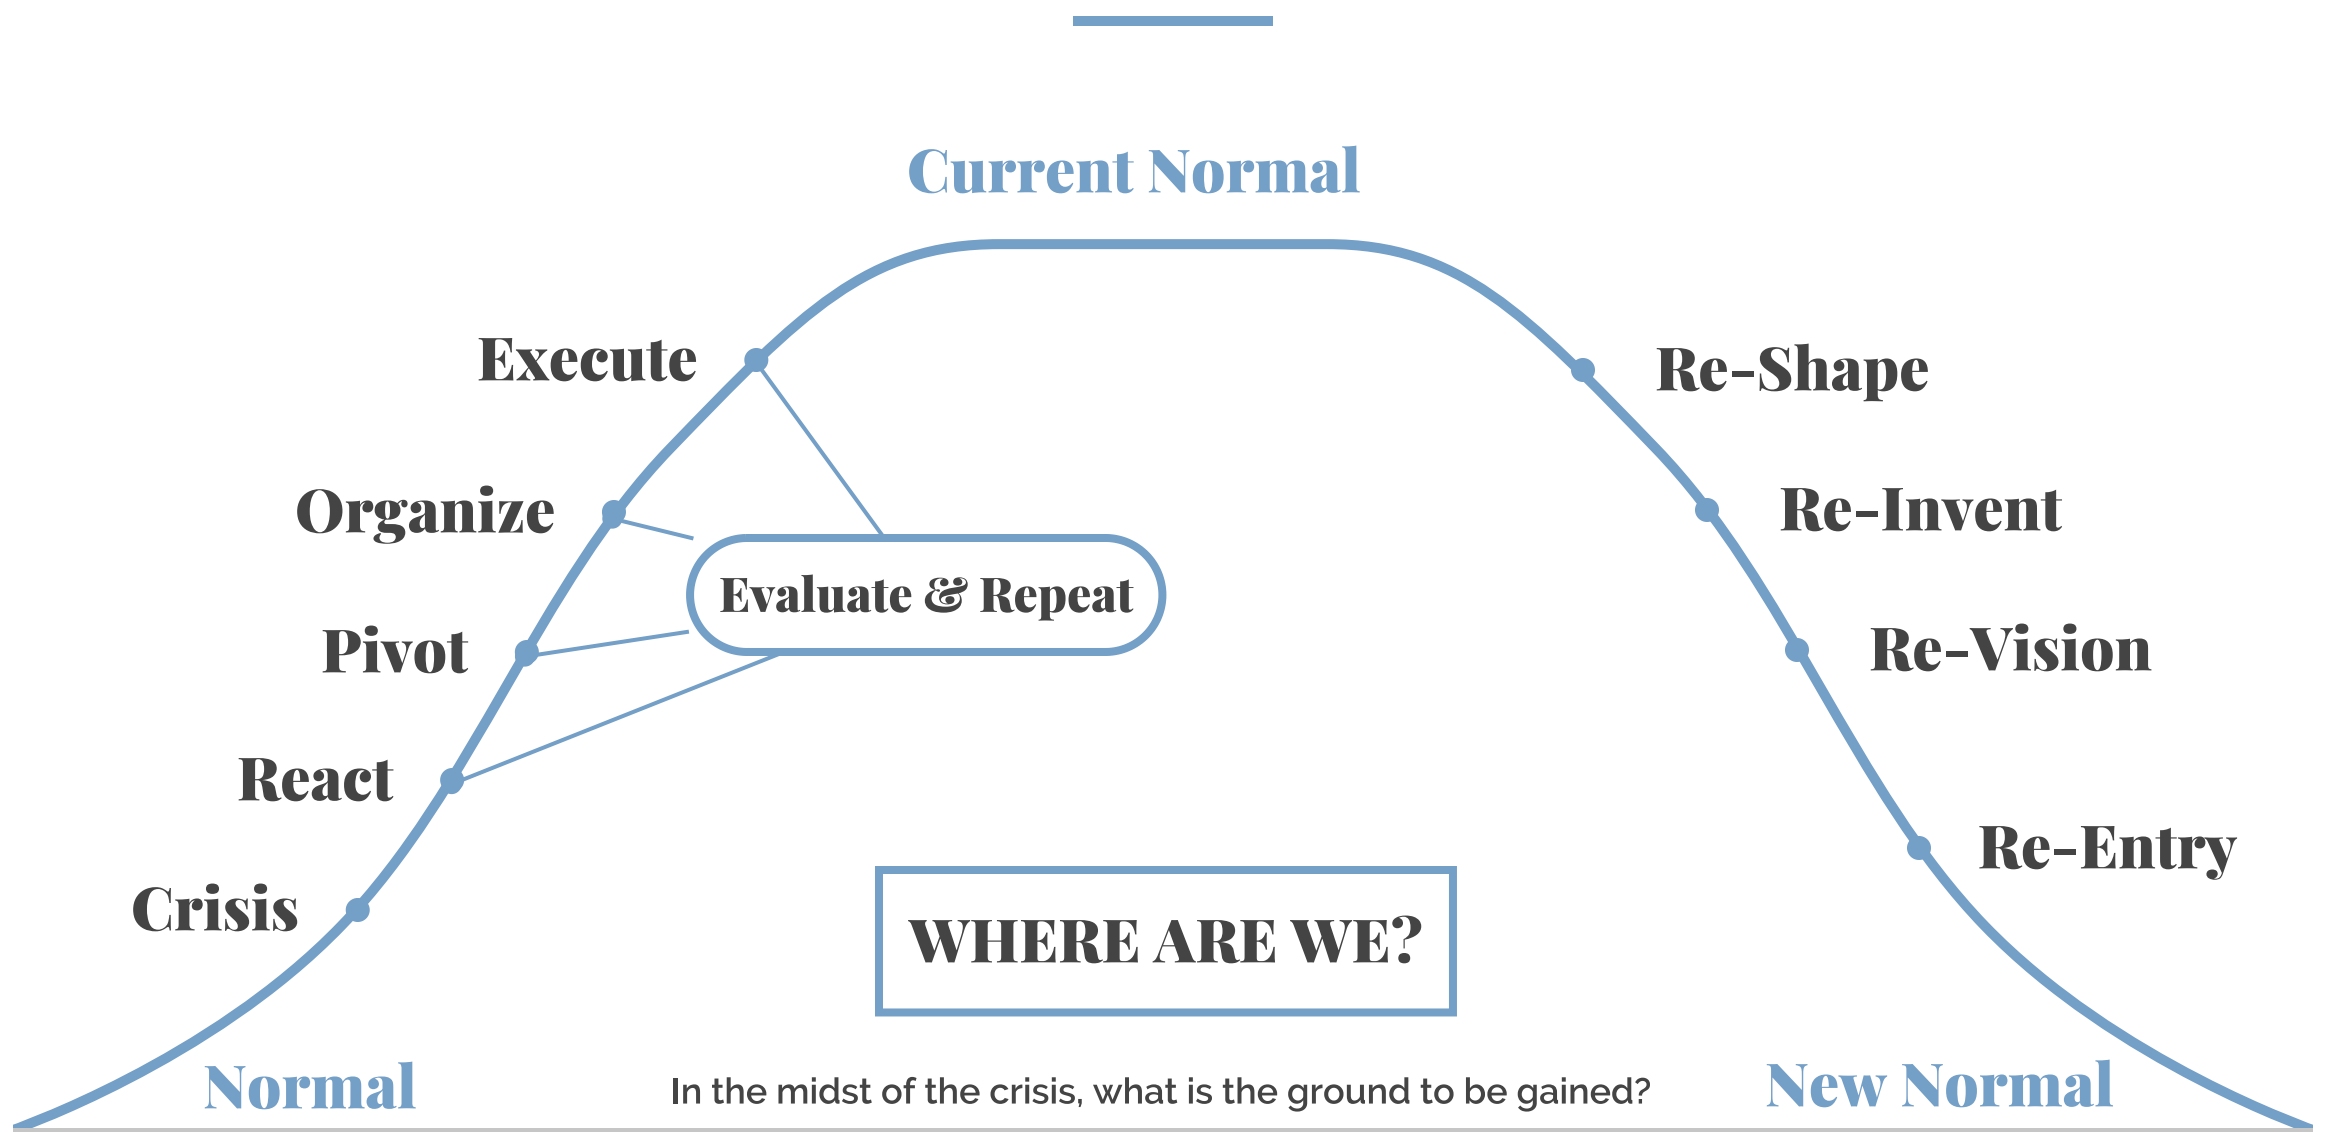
Current Normal

Execute

Organize

Evaluate & Repeat

Pivot

React

Crisis

Re-Shape

Re-Invent

Re-Vision

Re-Entry

WHERE ARE WE?

Normal

In the midst of the crisis, what is the ground to be gained?

New Normal